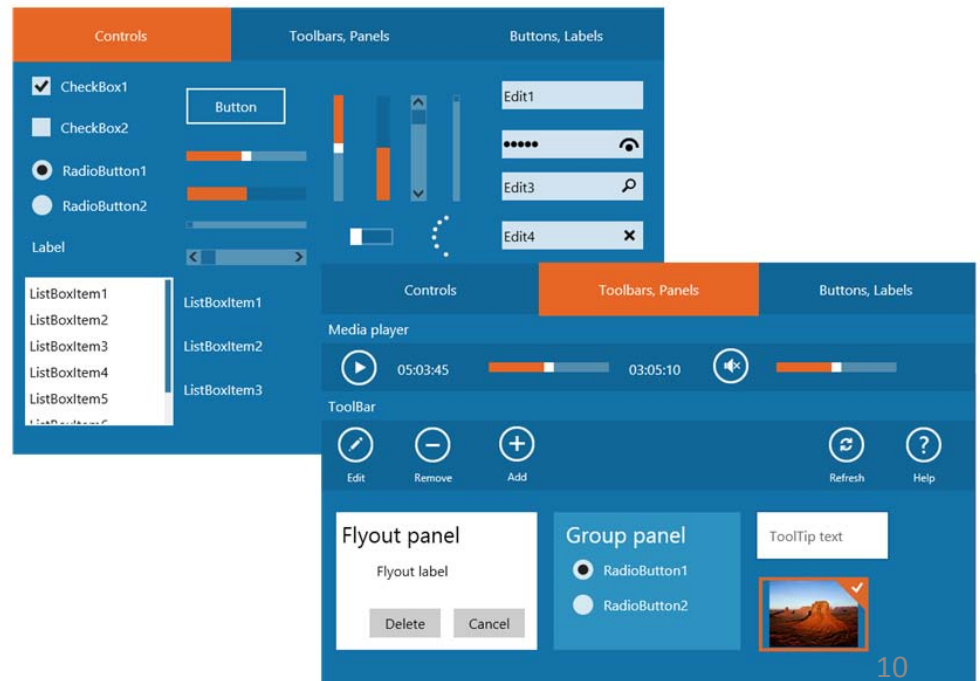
Controls
Toolbars, Panels
Buttons, Labels

CheckBox1
CheckBox2
RadioButton1
RadioButton2
Label

Button

Edit1
•••••
Edit3
Edit4

ListBoxItem1
ListBoxItem2
ListBoxItem3
ListBoxItem4
ListBoxItem5
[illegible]

ListBoxItem1
ListBoxItem2
ListBoxItem3

Controls
Toolbars, Panels
Buttons, Labels

Media player
05:03:45
03:05:10

ToolBar
Edit
Remove
Add
Refresh
Help

Flyout panel
Flyout label
Delete
Cancel

Group panel
RadioButton1
RadioButton2

ToolTip text

10